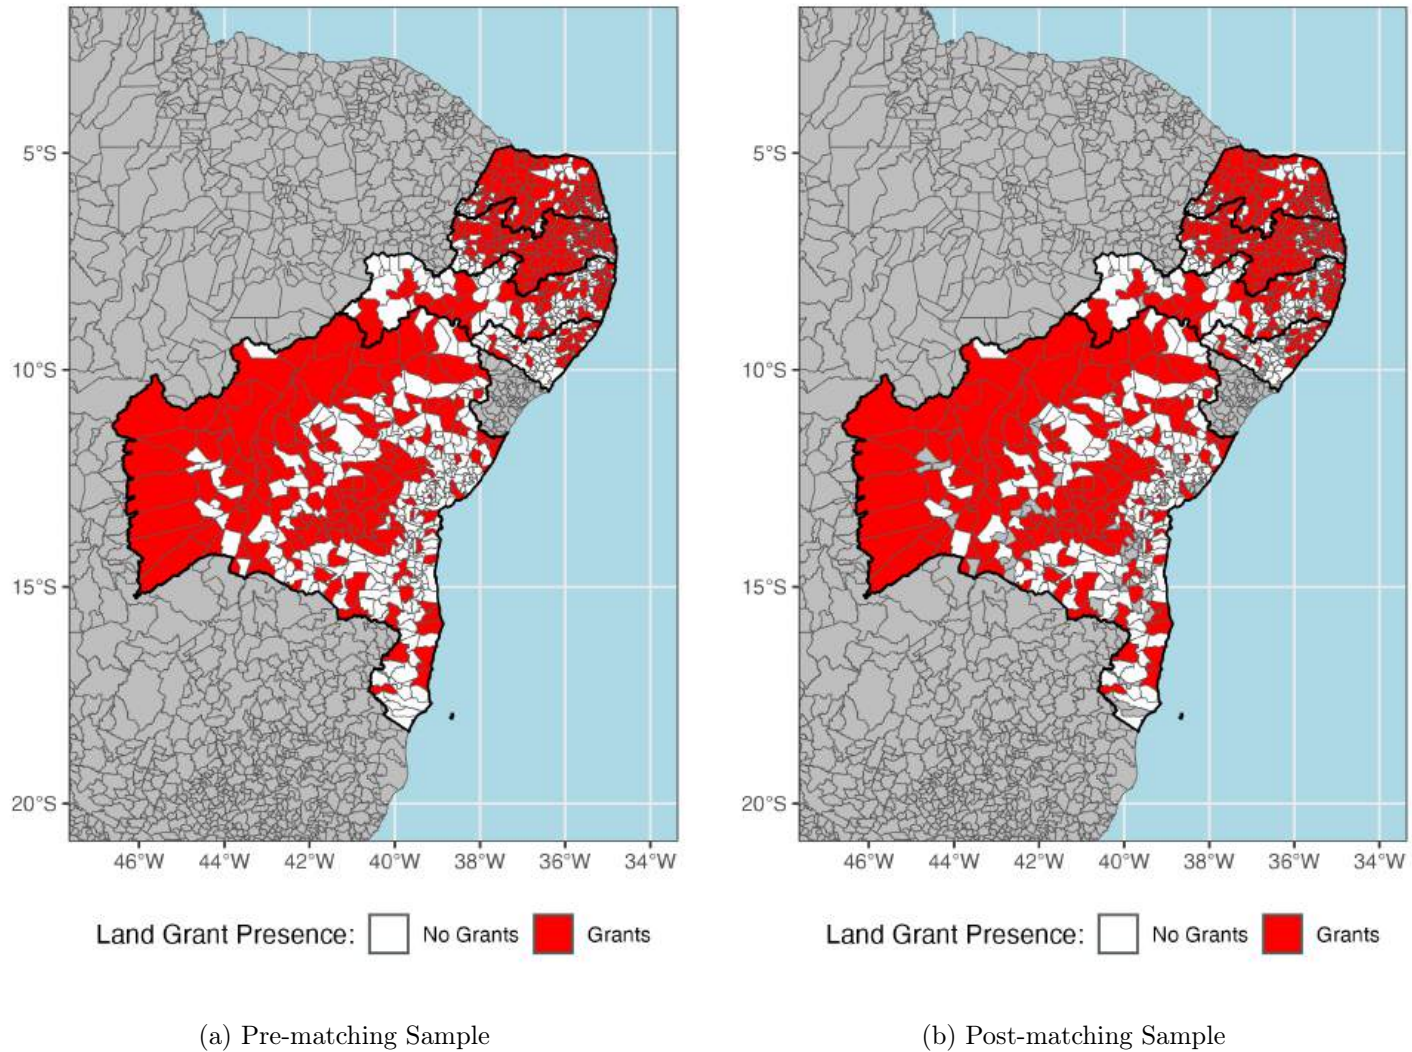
5°S
10°S
15°S
20°S
46°W 44°W 42°W 40°W 38°W 36°W 34°W

Land Grant Presence: No Grants Grants

(a) Pre-matching Sample

5°S
10°S
15°S
20°S
46°W 44°W 42°W 40°W 38°W 36°W 34°W

Land Grant Presence: No Grants Grants

(b) Post-matching Sample